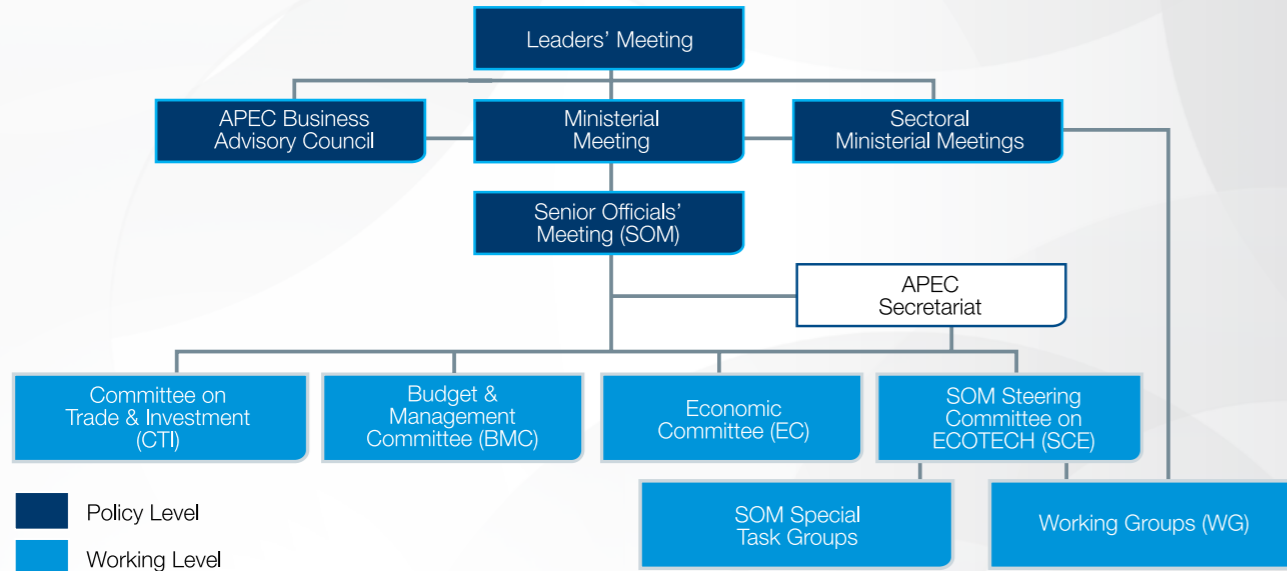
Leaders' Meeting

APEC Business Advisory Council

Ministerial Meeting

Sectoral Ministerial Meetings

Senior Officials' Meeting (SOM)

APEC Secretariat

Committee on Trade & Investment (CTI)

Budget & Management Committee (BMC)

Economic Committee (EC)

SOM Steering Committee on ECOTECH (SCE)

SOM Special Task Groups

Working Groups (WG)

Policy Level

Working Level